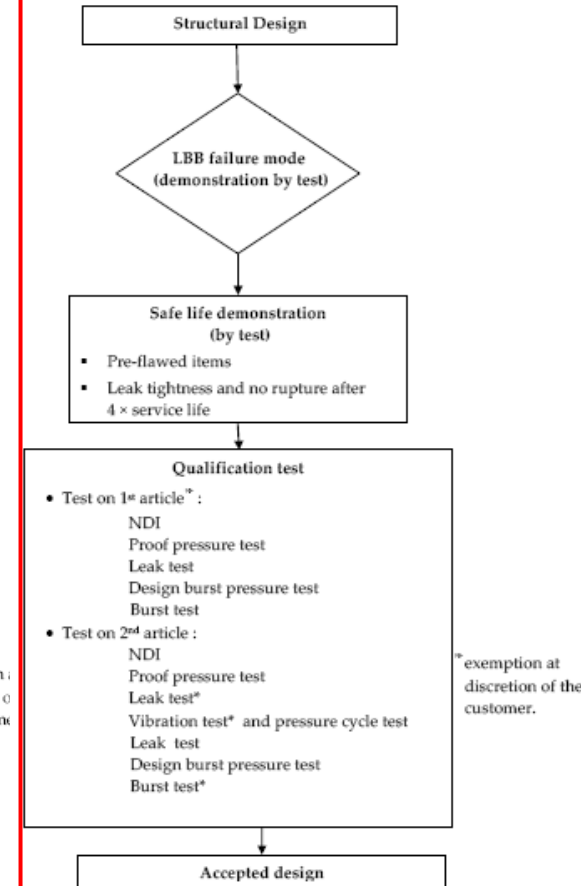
Structural Design

LBB failure mode (demonstration by test)

Safe life demonstration (by test)
▪ Pre-flawed items
▪ Leak tightness and no rupture after 4 × service life

Qualification test
• Test on 1$^{st}$ article$^{*}$ :
NDI
Proof pressure test
Leak test
Design burst pressure test
Burst test
• Test on 2$^{nd}$ article :
NDI
Proof pressure test
Leak test*
Vibration test* and pressure cycle test
Leak test
Design burst pressure test
Burst test*

$^{*}$exemption at discretion of the customer.

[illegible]

Accepted design